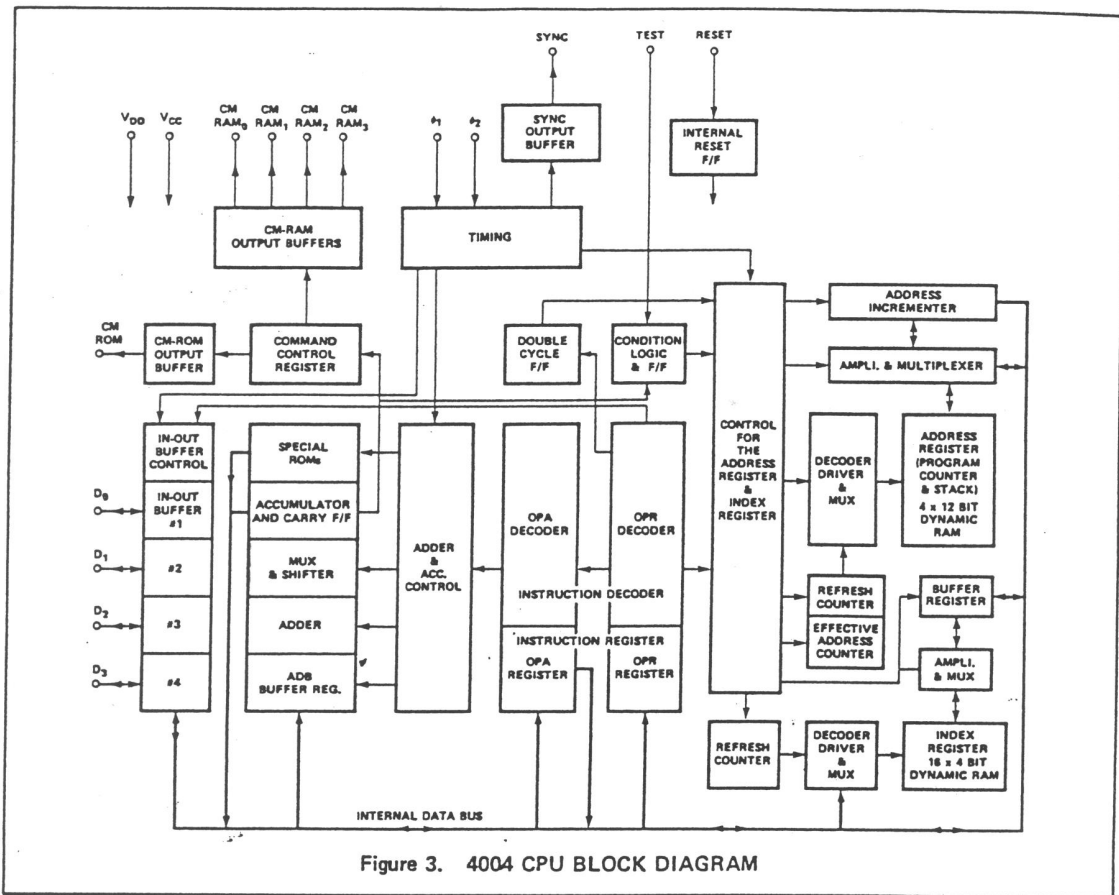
SYNC
TEST
RESET

$V_{DD}$ $V_{CC}$

CM $RAM_0$ CM $RAM_1$ CM $RAM_2$ CM $RAM_3$

$\phi_1$ $\phi_2$

SYNC OUTPUT BUFFER

INTERNAL RESET F/F

CM-RAM OUTPUT BUFFERS

TIMING

CM ROM

CM-ROM OUTPUT BUFFER

COMMAND CONTROL REGISTER

DOUBLE CYCLE F/F

CONDITION LOGIC & F/F

ADDRESS INCREMENTER

AMPLI. & MULTIPLEXER

IN-OUT BUFFER CONTROL

IN-OUT BUFFER #1

#2

#3

#4

$D_0$
$D_1$
$D_2$
$D_3$

SPECIAL ROMs

ACCUMULATOR AND CARRY F/F

MUX & SHIFTER

ADDER

ADB BUFFER REG.

ADDER & ACC. CONTROL

OPA DECODER

OPR DECODER

INSTRUCTION DECODER

INSTRUCTION REGISTER

OPA REGISTER

OPR REGISTER

CONTROL FOR THE ADDRESS REGISTER & INDEX REGISTER

DECODER DRIVER & MUX

ADDRESS REGISTER (PROGRAM COUNTER & STACK) 4 x 12 BIT DYNAMIC RAM

REFRESH COUNTER

EFFECTIVE ADDRESS COUNTER

BUFFER REGISTER

AMPLI. & MUX

REFRESH COUNTER

DECODER DRIVER & MUX

INDEX REGISTER 16 x 4 BIT DYNAMIC RAM

INTERNAL DATA BUS

Figure 3. 4004 CPU BLOCK DIAGRAM